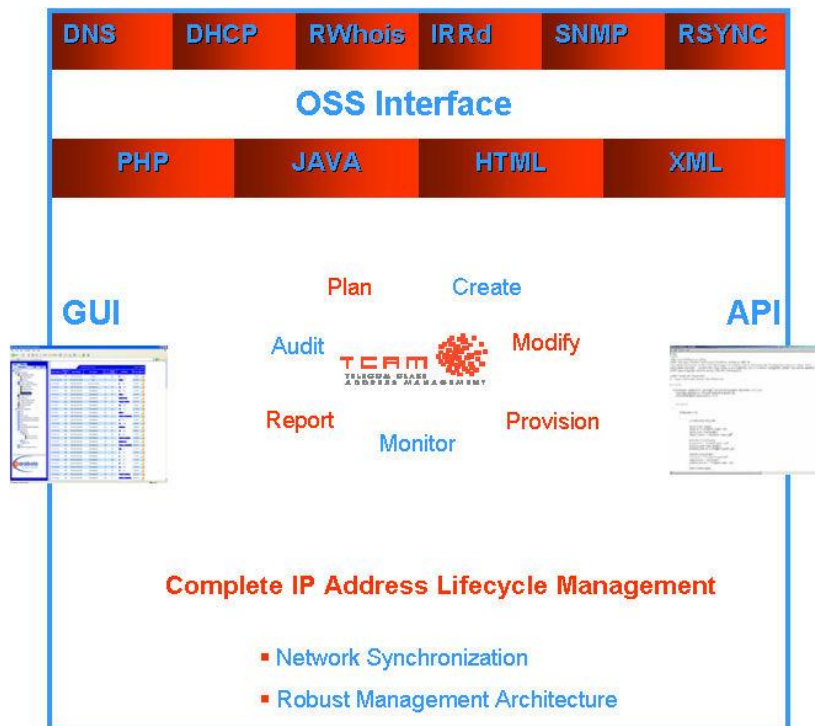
DNS DHCP RWhois IRRd SNMP RSYNC

OSS Interface

PHP JAVA HTML XML

GUI

API

Plan

Create

Audit

Modify

TCAM

TELECOM CLASS ADDRESS MANAGEMENT

Report

Provision

Monitor

Complete IP Address Lifecycle Management

- Network Synchronization
- Robust Management Architecture